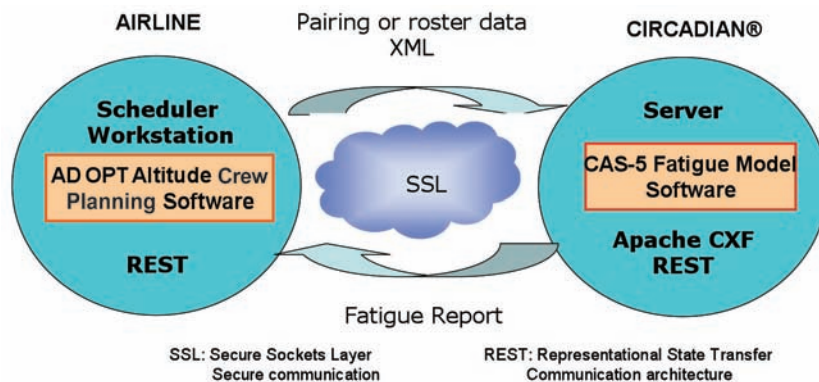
AIRLINE

Pairing or roster data XML

CIRCADIAN®

Scheduler Workstation

AD OPT Altitude Crew Planning Software

REST

SSL

Server

CAS-5 Fatigue Model Software

Apache CXF REST

Fatigue Report

SSL: Secure Sockets Layer Secure communication

REST: Representational State Transfer Communication architecture